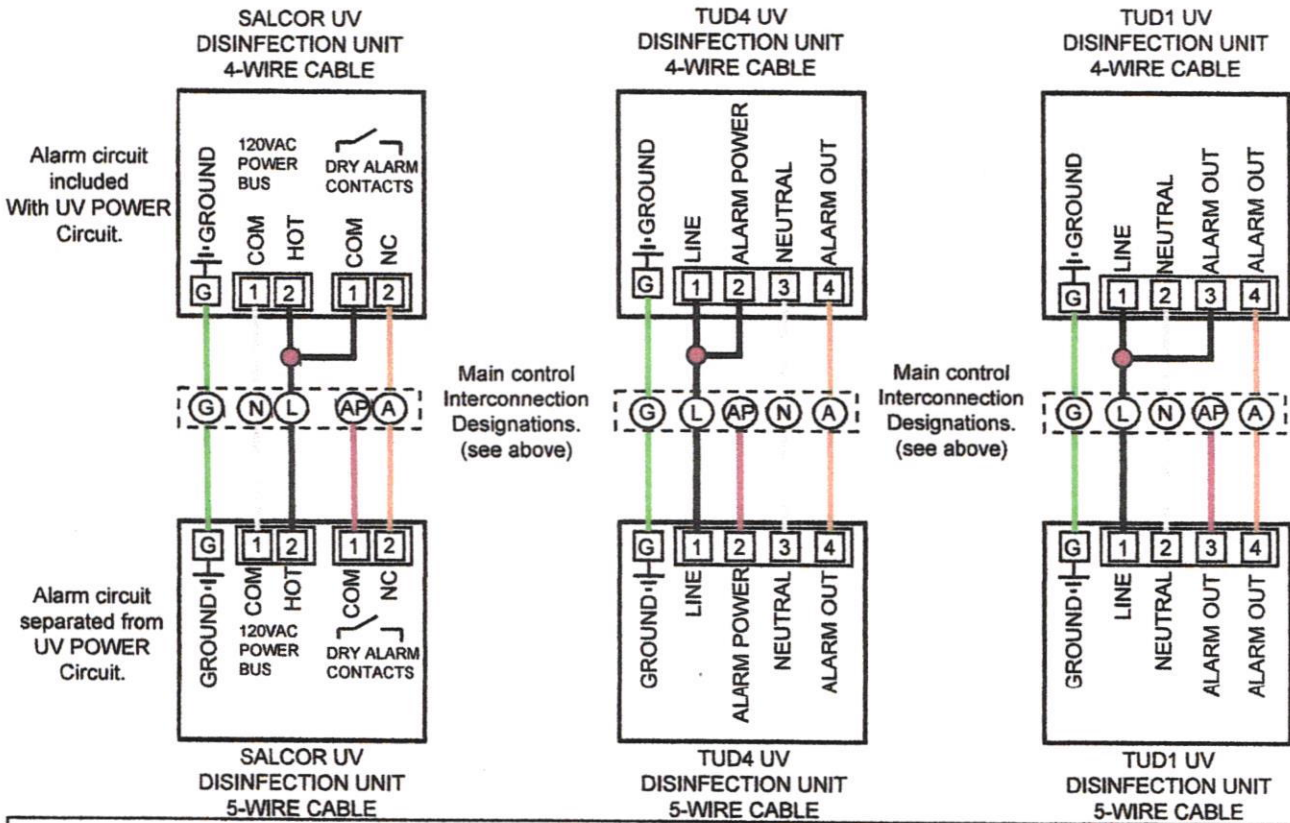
SALCOR UV
DISINFECTION UNIT
4-WIRE CABLE

Alarm circuit included With UV POWER Circuit.

120VAC POWER BUS

DRY ALARM CONTACTS

GROUND COM HOT COM NC

G 1 2 1 2

G N L AP A

G 1 2 1 2

GROUND COM HOT COM NC

120VAC POWER BUS

DRY ALARM CONTACTS

Alarm circuit separated from UV POWER Circuit.

SALCOR UV
DISINFECTION UNIT
5-WIRE CABLE

TUD4 UV
DISINFECTION UNIT
4-WIRE CABLE

GROUND LINE ALARM POWER NEUTRAL ALARM OUT

G 1 2 3 4

Main control Interconnection Designations. (see above)

G L AP N A

G 1 2 3 4

GROUND LINE ALARM POWER NEUTRAL ALARM OUT

TUD4 UV
DISINFECTION UNIT
5-WIRE CABLE

TUD1 UV
DISINFECTION UNIT
4-WIRE CABLE

GROUND LINE NEUTRAL ALARM OUT ALARM OUT

G 1 2 3 4

Main control Interconnection Designations. (see above)

G L N AP A

G 1 2 3 4

GROUND LINE NEUTRAL ALARM OUT ALARM OUT

TUD1 UV
DISINFECTION UNIT
5-WIRE CABLE